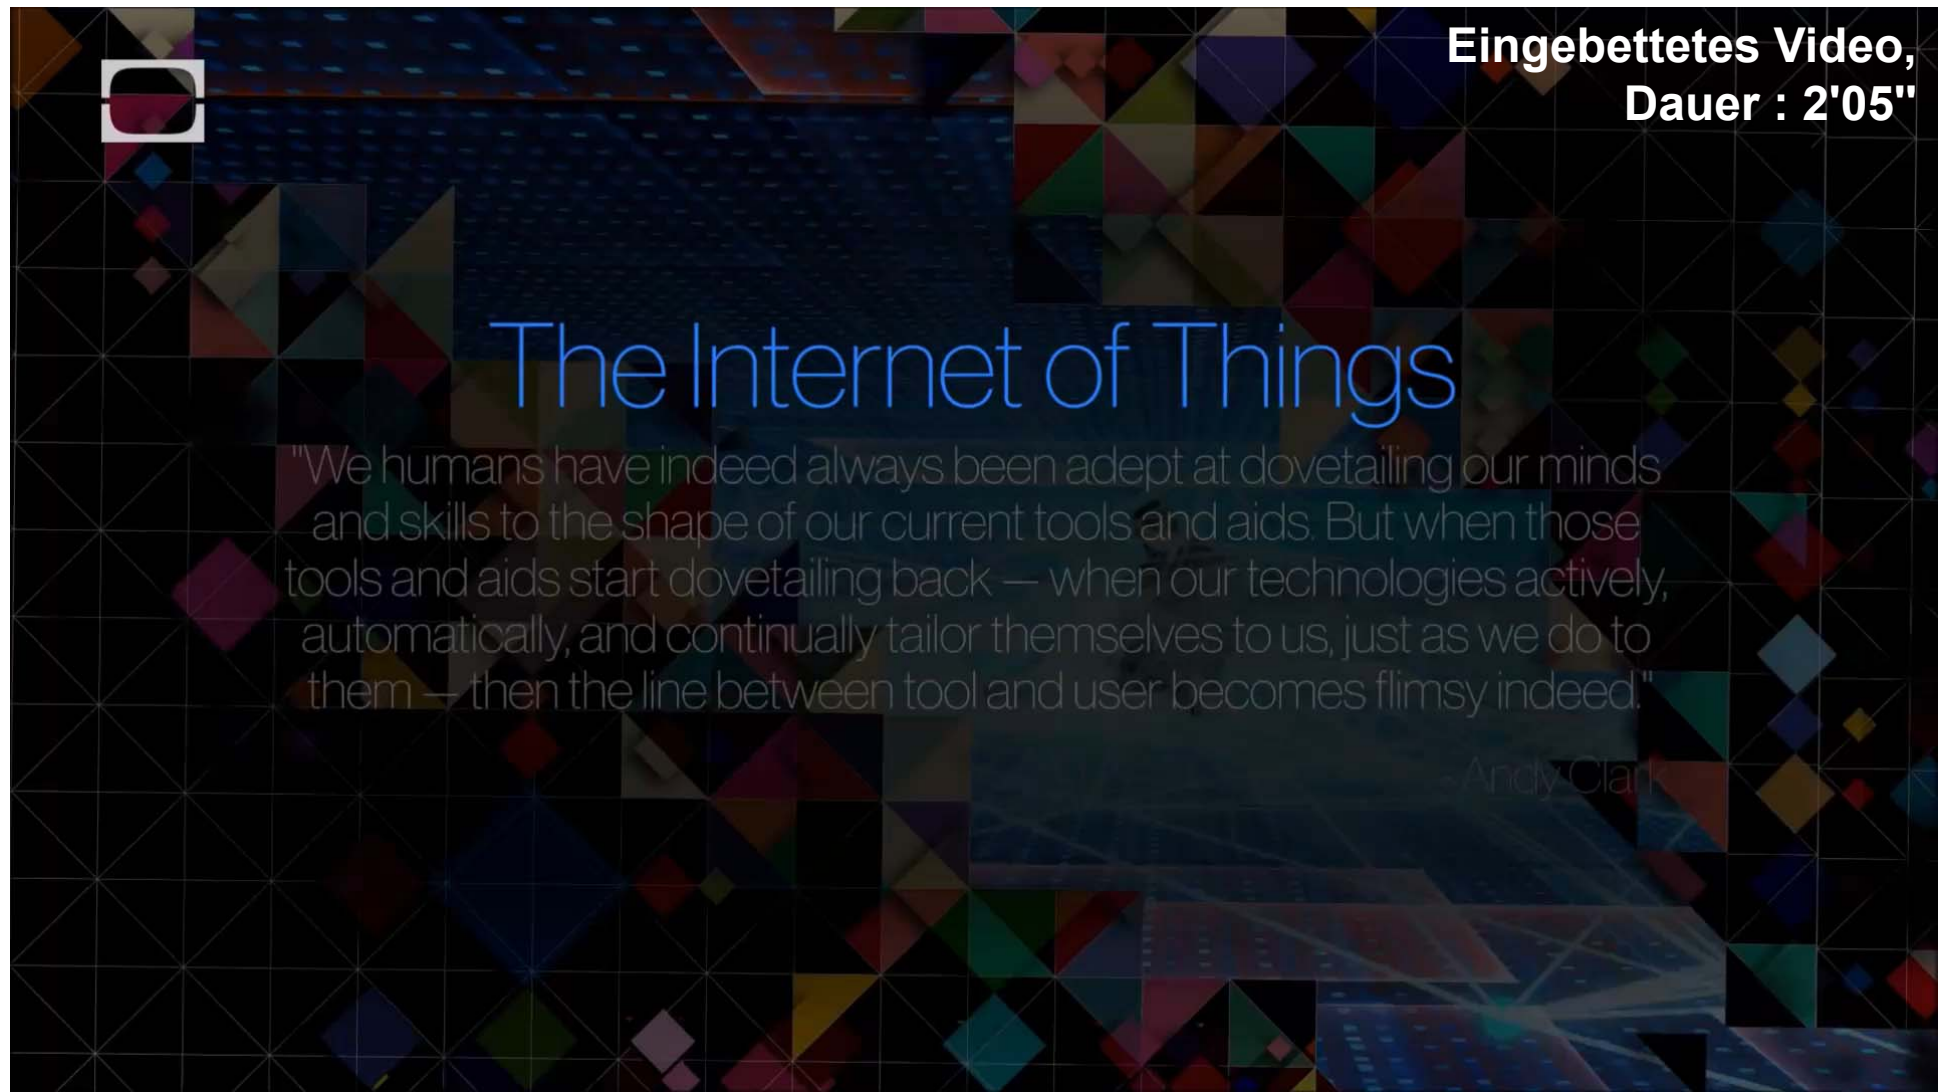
Eingebettetes Video, Dauer : 2'05''

The Internet of Things

"We humans have indeed always been adept at dovetailing our minds and skills to the shape of our current tools and aids. But when those tools and aids start dovetailing back — when our technologies actively, automatically, and continually tailor themselves to us, just as we do to them — then the line between tool and user becomes flimsy indeed."

- Andy Clark